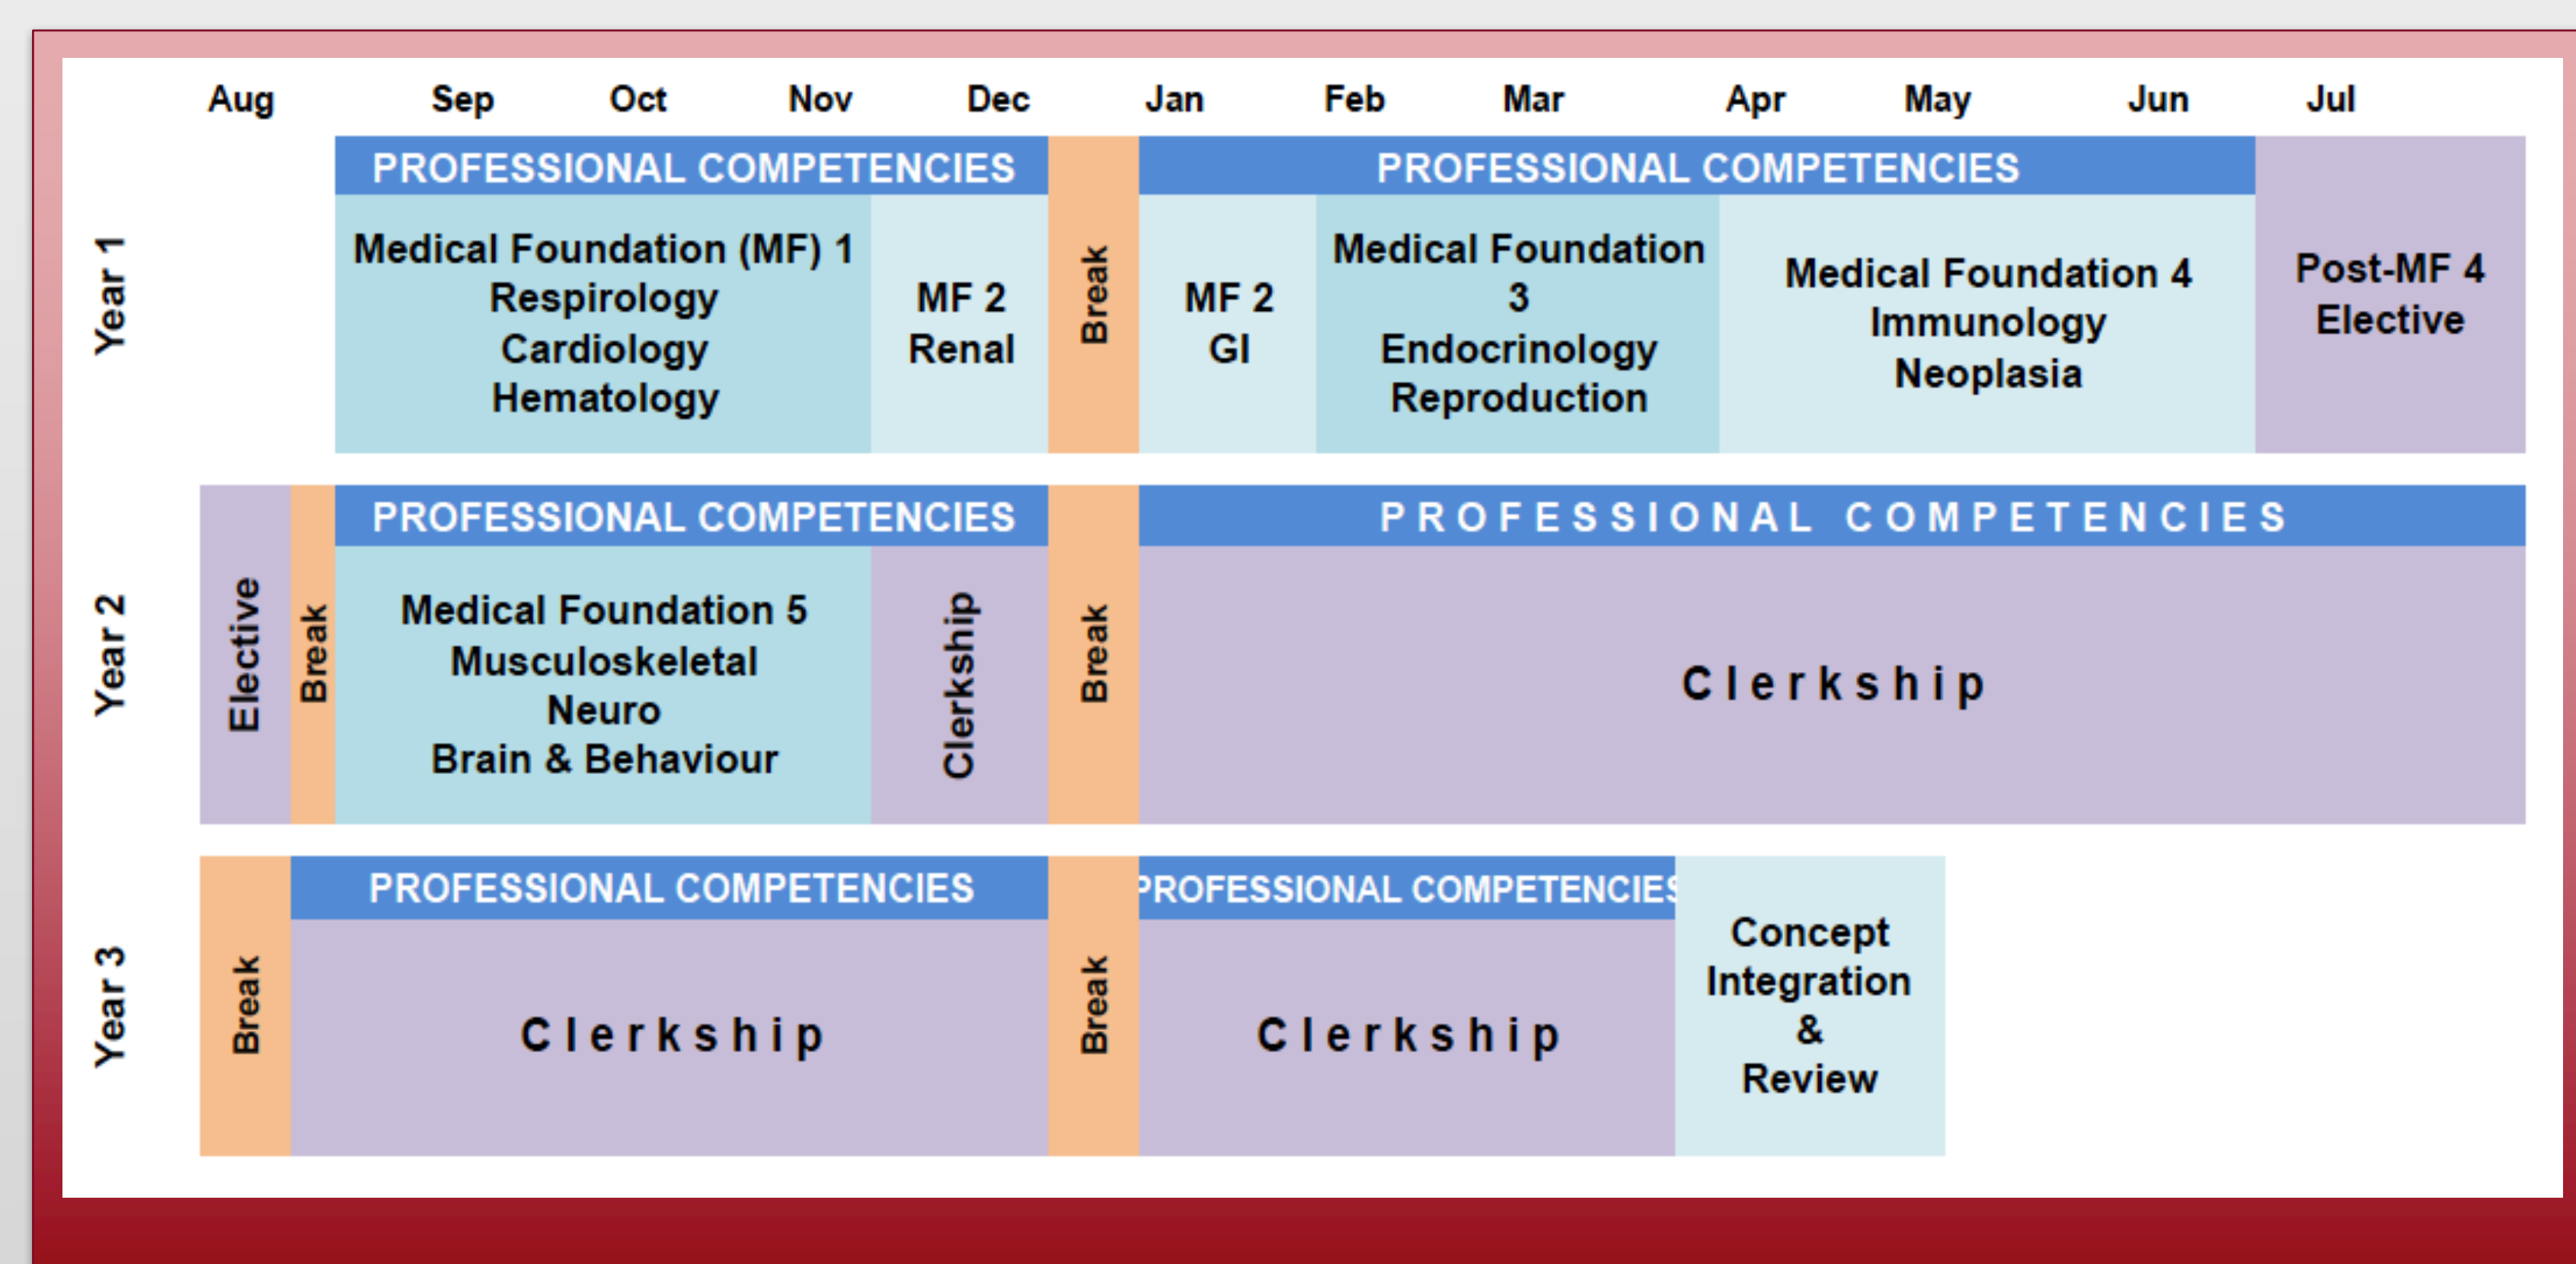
Aug Sep Oct Nov Dec Jan Feb Mar Apr May Jun Jul

Year 1

PROFESSIONAL COMPETENCIES

Medical Foundation (MF) 1
Respirology
Cardiology
Hematology

MF 2
Renal

Break

PROFESSIONAL COMPETENCIES

MF 2
GI

Medical Foundation 3
Endocrinology
Reproduction

Medical Foundation 4
Immunology
Neoplasia

Post-MF 4
Elective

Year 2

Elective

Break

PROFESSIONAL COMPETENCIES

Medical Foundation 5
Musculoskeletal
Neuro
Brain & Behaviour

Clerkship

Break

PROFESSIONAL COMPETENCIES

Clerkship

Year 3

Break

PROFESSIONAL COMPETENCIES

Clerkship

Break

PROFESSIONAL COMPETENCIES

Clerkship

Concept
Integration
&
Review